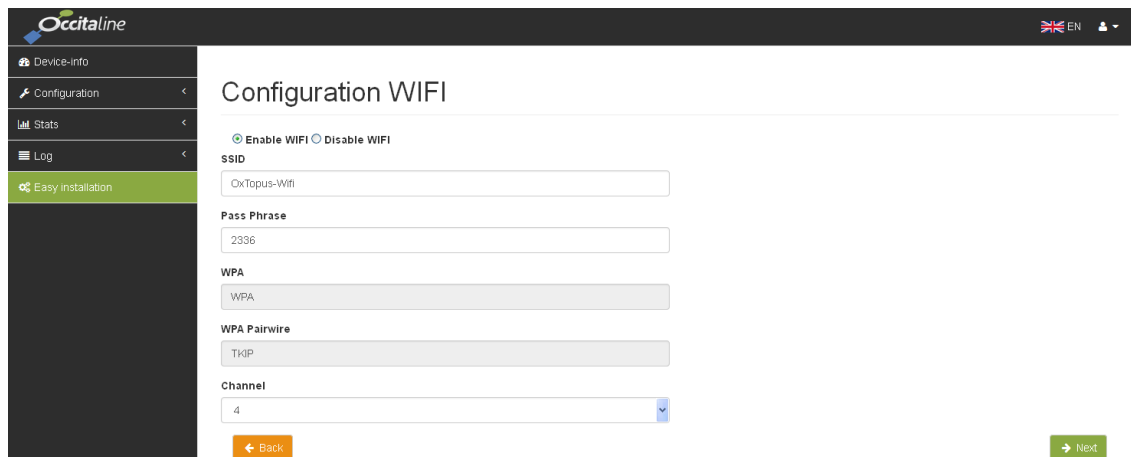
Occitaline

EN

Device-info

Configuration

Stats

Log

Easy installation

Configuration WIFI

Enable WIFI Disable WIFI

SSID

OxTopus-Wifi

Pass Phrase

2336

WPA

WPA

WPA Pairwire

TKIP

Channel

4

Back

Next